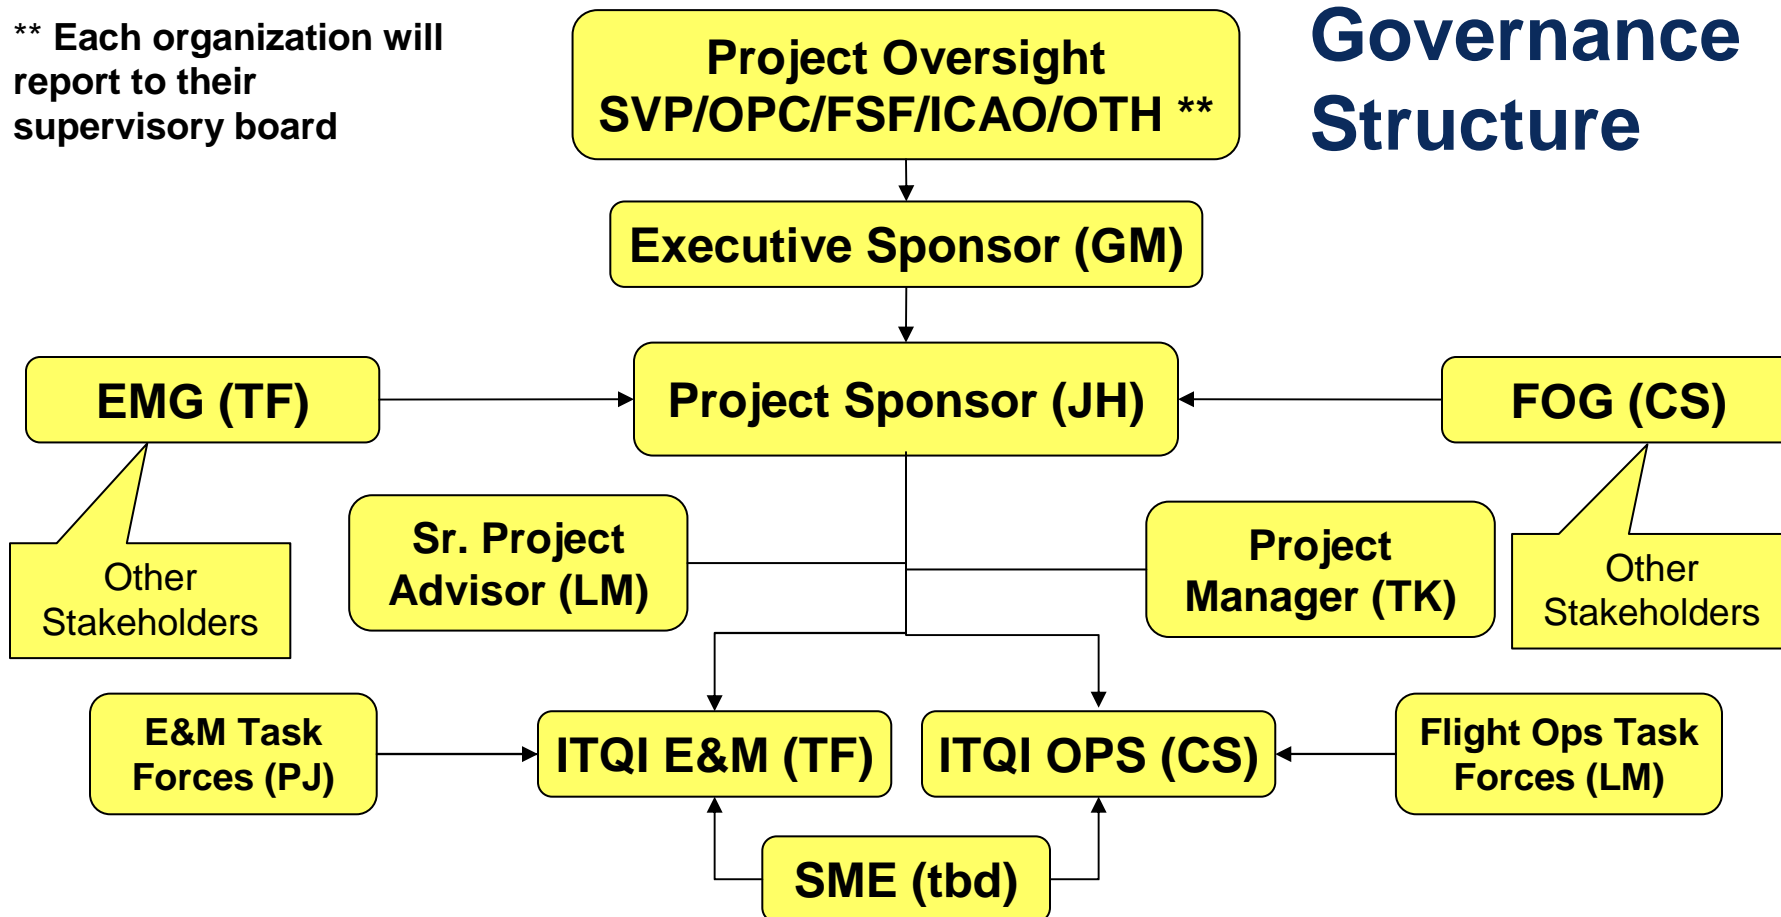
** Each organization will report to their supervisory board

Project Oversight SVP/OPC/FSF/ICAO/OTH **

Governance Structure

Executive Sponsor (GM)

EMG (TF)

Project Sponsor (JH)

FOG (CS)

Other Stakeholders

Sr. Project Advisor (LM)

Project Manager (TK)

Other Stakeholders

E&M Task Forces (PJ)

ITQI E&M (TF)

ITQI OPS (CS)

Flight Ops Task Forces (LM)

SME (tbd)